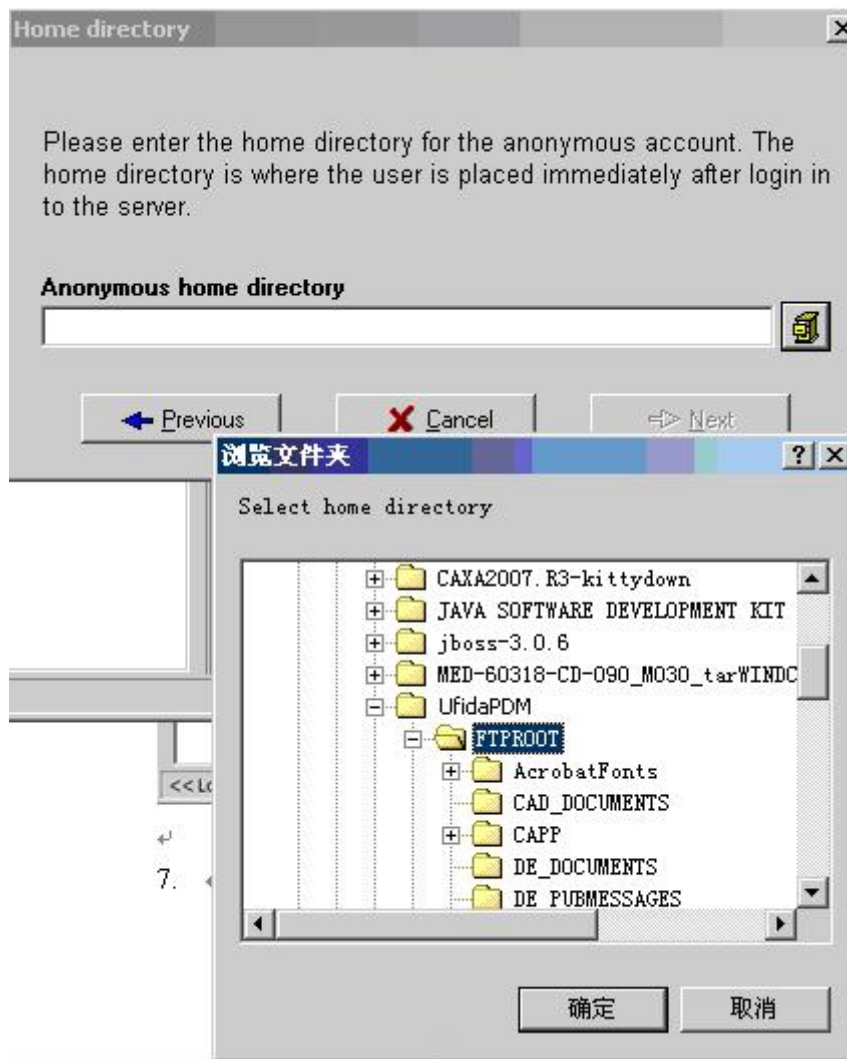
Home directory

Please enter the home directory for the anonymous account. The home directory is where the user is placed immediately after login in to the server.

Anonymous home directory

Previous
Cancel
Next

浏览文件夹
?
Select home directory

CAXA2007.R3-kittydown
JAVA SOFTWARE DEVELOPMENT KIT
jboss-3.0.6
MED-60318-CD-090_M030_tarWINDC
UfidaPDM
FTPROOT
AcrobatFonts
CAD_DOCUMENTS
CAPP
DE_DOCUMENTS
DE_PUBMESSAGES

<<Lo

7.

确定
取消